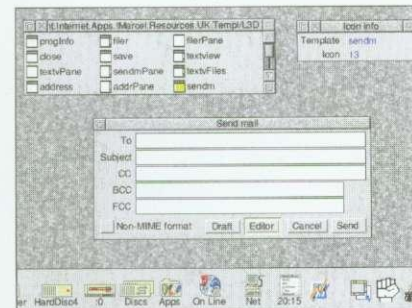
t:Internet Apps.!Marcel.Resources.UK.Templ.L3D

progInfo
filer
filerPane
close
save
textview
textvPane
sendmPane
textvFiles
address
addrPane
sendm

Icon info

Template sendm
Icon 13

Send mail

To
Subject
CC
BCC
FCC

Non-MIME format
Draft
Editor
Cancel
Send

er HardDisc4 0 Discs Apps On Line Net 20:15